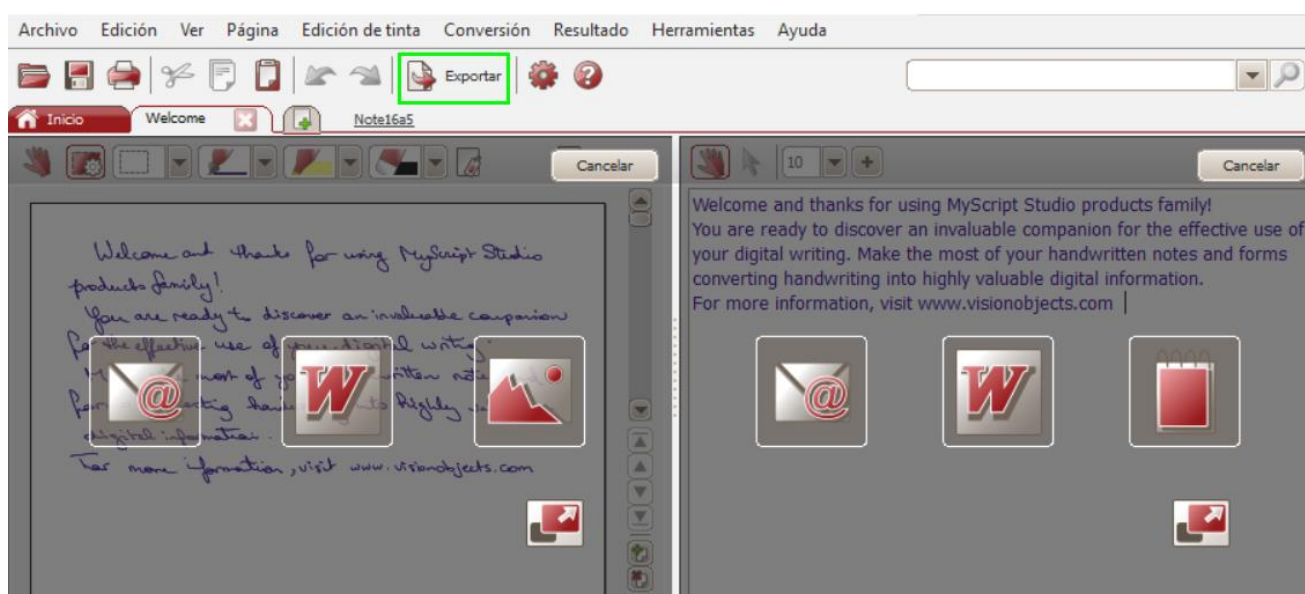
Archivo Edición Ver Página Edición de tinta Conversión Resultado Herramientas Ayuda

Exportar

Inicio Welcome Note16a5

Cancelar

Welcome and thanks for using MyScript Studio products family!
You are ready to discover an invaluable companion for the effective use of your digital writing. Make the most of your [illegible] notes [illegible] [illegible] into highly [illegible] digital information.
For more information, visit www.visionobjects.com

10

Cancelar

Welcome and thanks for using MyScript Studio products family!
You are ready to discover an invaluable companion for the effective use of your digital writing. Make the most of your handwritten notes and forms converting handwriting into highly valuable digital information.
For more information, visit www.visionobjects.com